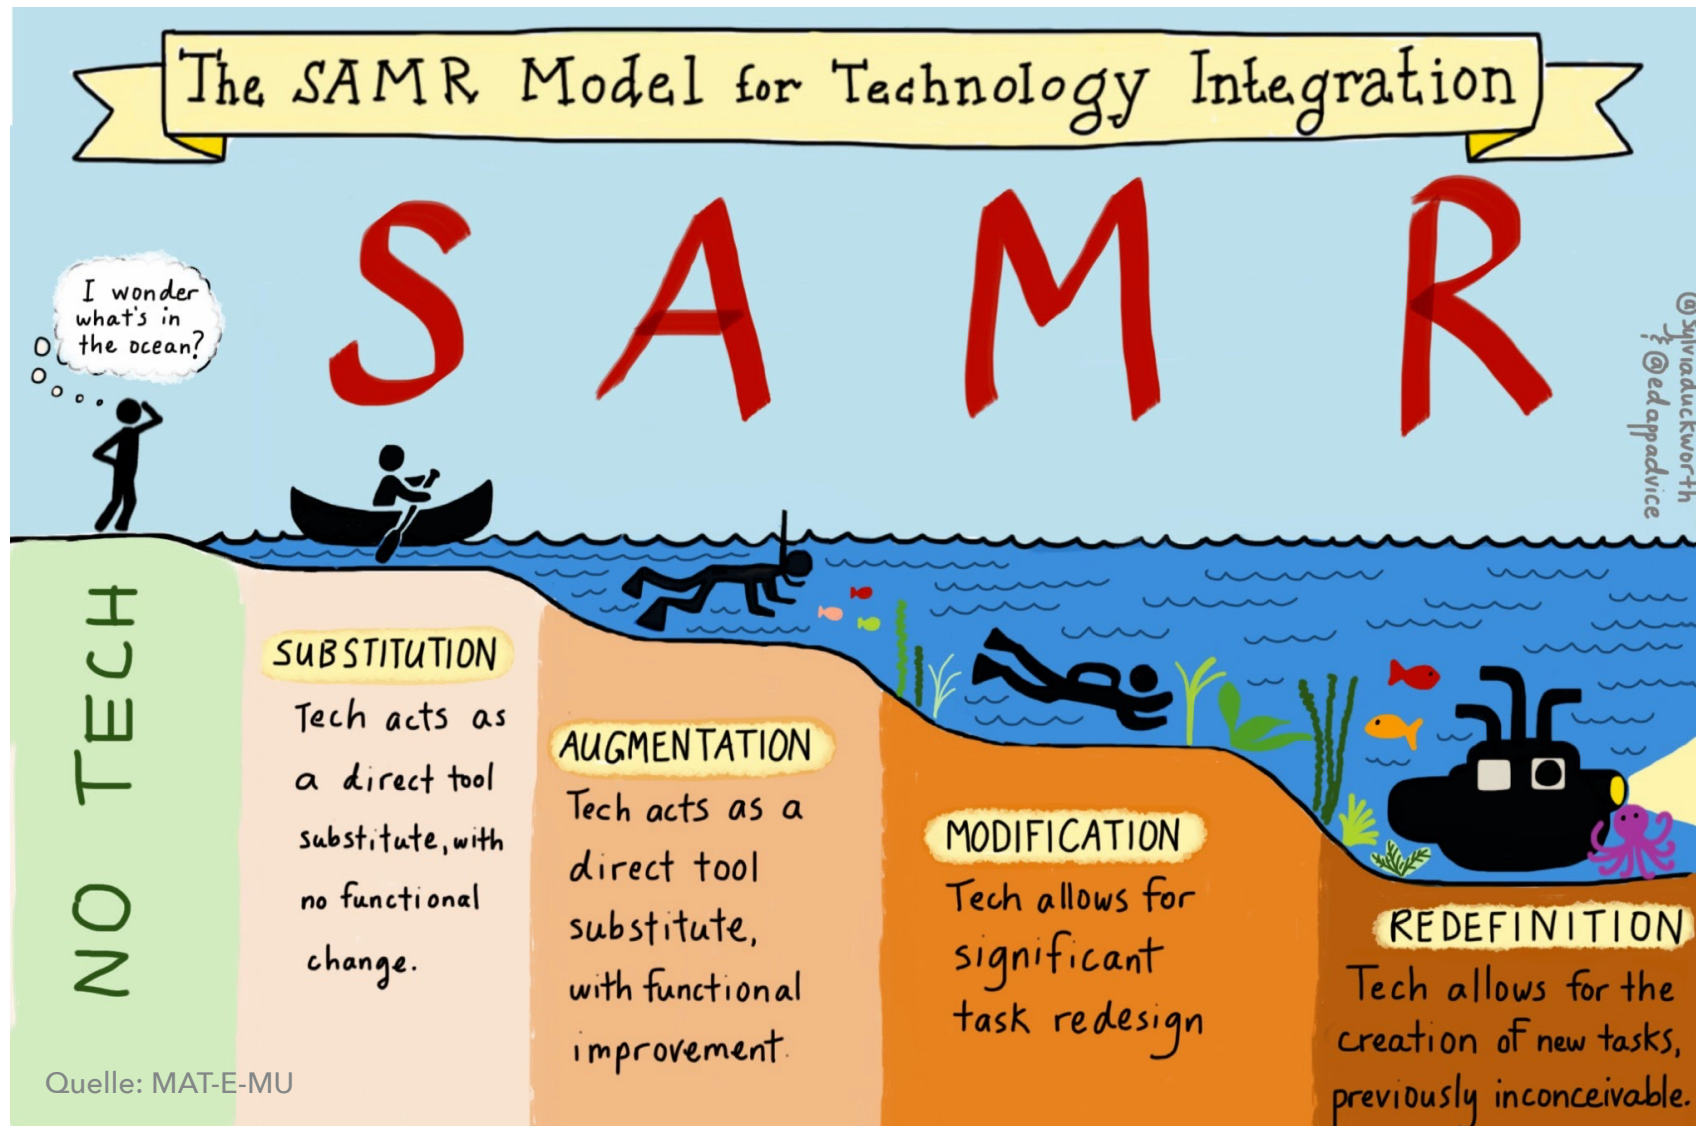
The SAMR Model for Technology Integration

SAMR

I wonder what's in the ocean?

@sylviaduckworth
@edappadvice

NO TECH

SUBSTITUTION
Tech acts as a direct tool substitute, with no functional change.

AUGMENTATION
Tech acts as a direct tool substitute, with functional improvement.

MODIFICATION
Tech allows for significant task redesign

REDEFINITION
Tech allows for the creation of new tasks, previously inconceivable.

Quelle: MAT-E-MU